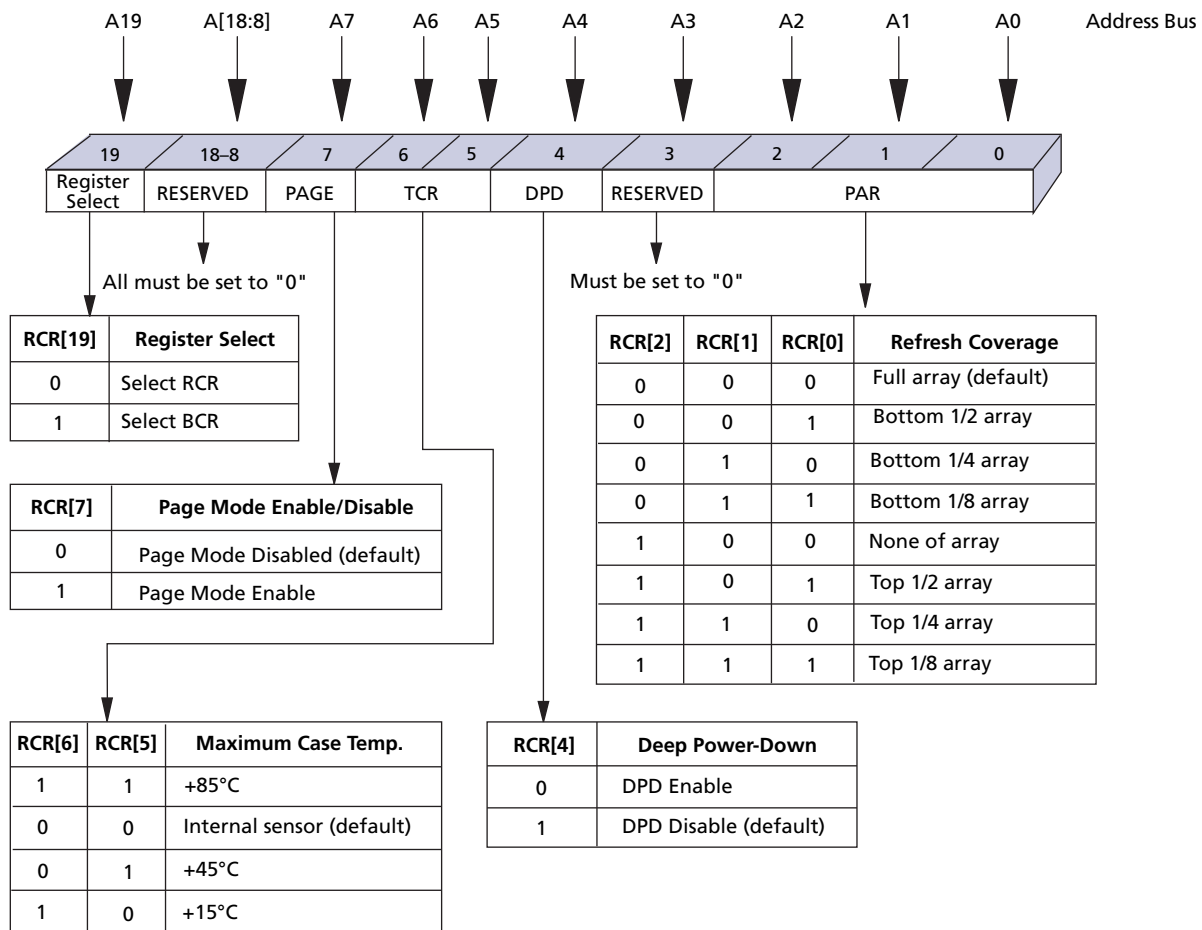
A19 A[18:8] A7 A6 A5 A4 A3 A2 A1 A0 Address Bus

19 18–8 7 6 5 4 3 2 1 0

Register Select | RESERVED | PAGE | TCR | DPD | RESERVED | PAR

All must be set to "0"

Must be set to "0"

| RCR[19] | Register Select |
|---|---|
| 0 | Select RCR |
| 1 | Select BCR |

| RCR[2] | RCR[1] | RCR[0] | Refresh Coverage |
|---|---|---|---|
| 0 | 0 | 0 | Full array (default) |
| 0 | 0 | 1 | Bottom 1/2 array |
| 0 | 1 | 0 | Bottom 1/4 array |
| 0 | 1 | 1 | Bottom 1/8 array |
| 1 | 0 | 0 | None of array |
| 1 | 0 | 1 | Top 1/2 array |
| 1 | 1 | 0 | Top 1/4 array |
| 1 | 1 | 1 | Top 1/8 array |

| RCR[7] | Page Mode Enable/Disable |
|---|---|
| 0 | Page Mode Disabled (default) |
| 1 | Page Mode Enable |

| RCR[6] | RCR[5] | Maximum Case Temp. |
|---|---|---|
| 1 | 1 | +85°C |
| 0 | 0 | Internal sensor (default) |
| 0 | 1 | +45°C |
| 1 | 0 | +15°C |

| RCR[4] | Deep Power-Down |
|---|---|
| 0 | DPD Enable |
| 1 | DPD Disable (default) |